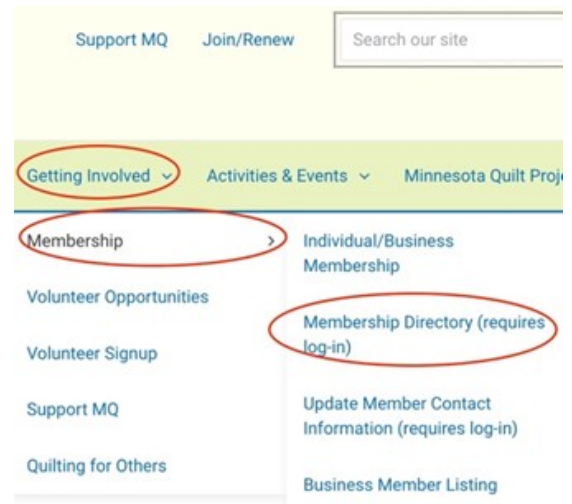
Support MQ Join/Renew Search our site

Getting Involved Activities & Events Minnesota Quilt Proj

Membership

Volunteer Opportunities

Volunteer Signup

Support MQ

Quilting for Others

Individual/Business Membership

Membership Directory (requires log-in)

Update Member Contact Information (requires log-in)

Business Member Listing